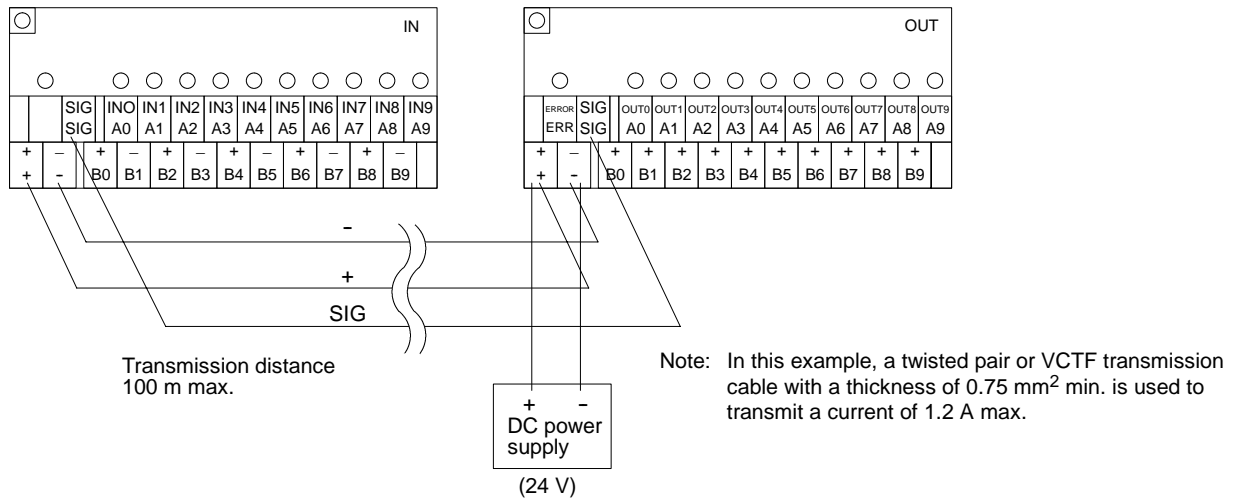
IN

| | | SIG SIG | INO A0 | IN1 A1 | IN2 A2 | IN3 A3 | IN4 A4 | IN5 A5 | IN6 A6 | IN7 A7 | IN8 A8 | IN9 A9 |
|---|---|---|---|---|---|---|---|---|---|---|---|---|
| + + | – - | + B0 | – B1 | + B2 | – B3 | + B4 | – B5 | + B6 | – B7 | + B8 | – B9 | |

OUT

| | ERROR ERR | SIG SIG | OUT0 A0 | OUT1 A1 | OUT2 A2 | OUT3 A3 | OUT4 A4 | OUT5 A5 | OUT6 A6 | OUT7 A7 | OUT8 A8 | OUT9 A9 |
|---|---|---|---|---|---|---|---|---|---|---|---|---|
| + + | – - | B0 | + B1 | + B2 | + B3 | + B4 | + B5 | + B6 | + B7 | + B8 | + B9 | |

-

+

SIG

Transmission distance 100 m max.

+ –
DC power supply
(24 V)

Note: In this example, a twisted pair or VCTF transmission cable with a thickness of 0.75 mm$^2$ min. is used to transmit a current of 1.2 A max.